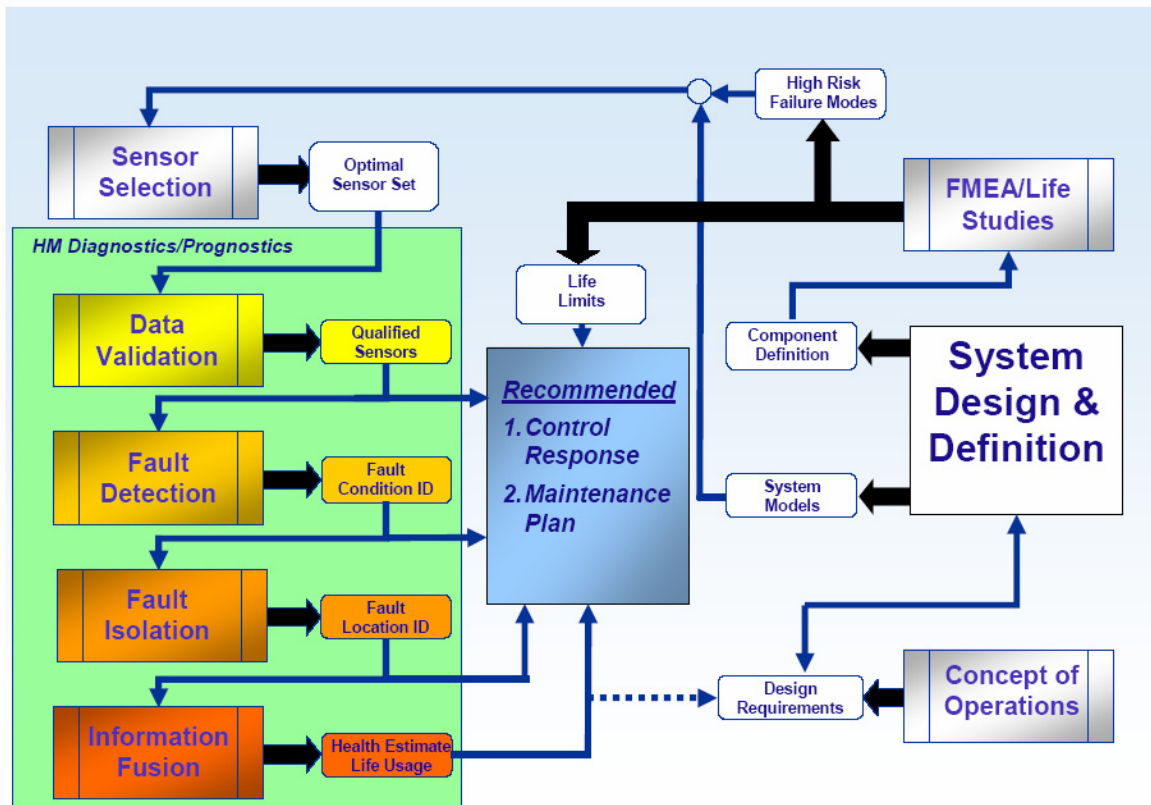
High Risk Failure Modes

Sensor Selection

Optimal Sensor Set

FMEA/Life Studies

HM Diagnostics/Prognostics

Life Limits

Data Validation

Qualified Sensors

Component Definition

System Design & Definition

Recommended

1. Control Response

2. Maintenance Plan

Fault Detection

Fault Condition ID

System Models

Fault Isolation

Fault Location ID

Information Fusion

Health Estimate Life Usage

Design Requirements

Concept of Operations